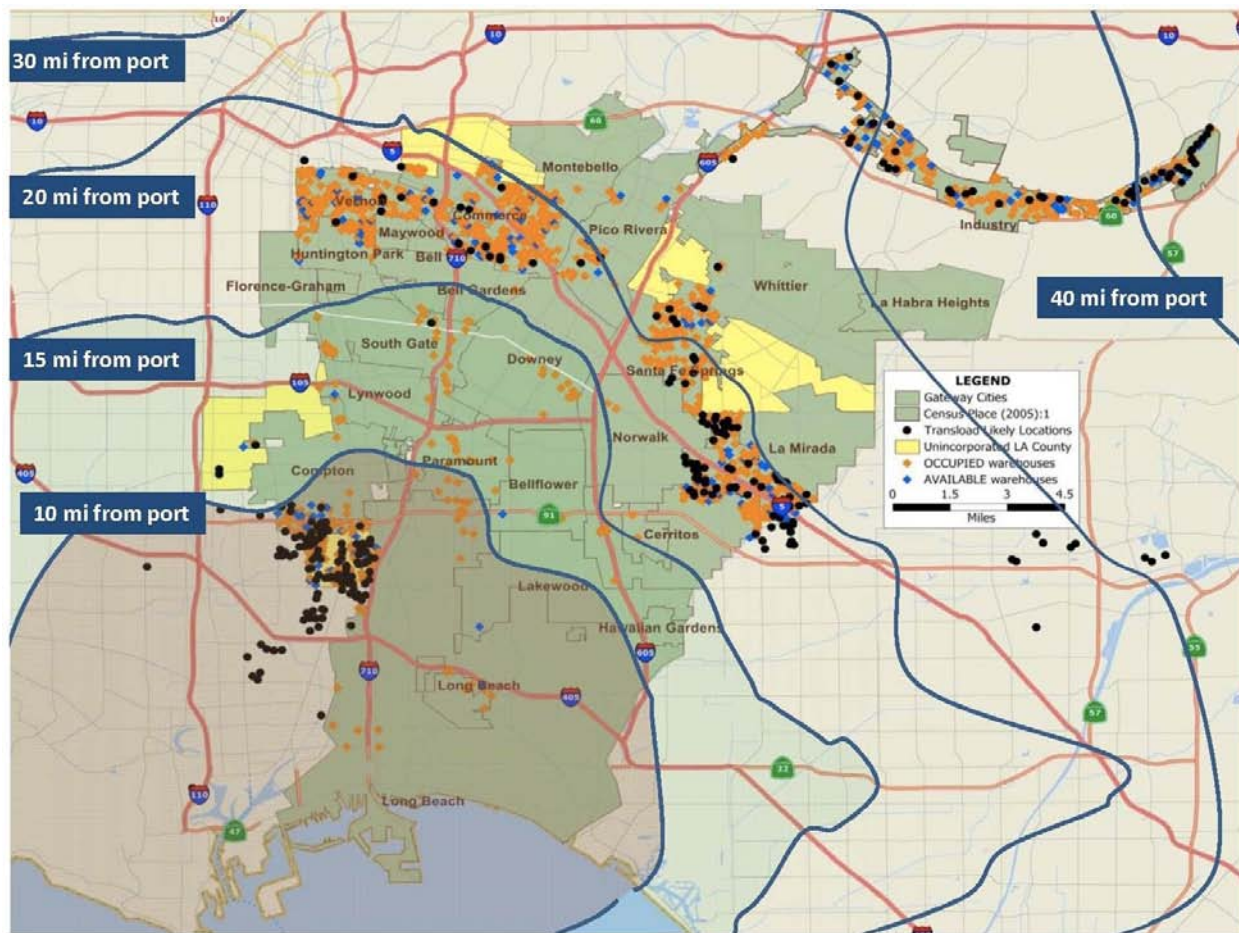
30 mi from port

20 mi from port

15 mi from port

10 mi from port

40 mi from port

10

10

10

5

60

605

110

710

105

405

91

605

405

5

110

47

57

57

55

22

60

Montebello

Vernon

Commerce

Maywood

Pico Rivera

Huntington Park

Bell

Florence-Graham

Bell Gardens

Whittier

La Habra Heights

Industry

South Gate

Downey

Santa Fe Springs

Lynwood

Norwalk

La Mirada

Compton

Paramount

Bellflower

Cerritos

Lakewood

Hawaiian Gardens

Long Beach

Long Beach

LEGEND
Gateway Cities
Census Place (2005):1
Transload Likely Locations
Unincorporated LA County
OCCUPIED warehouses
AVAILABLE warehouses
0 1.5 3 4.5
Miles